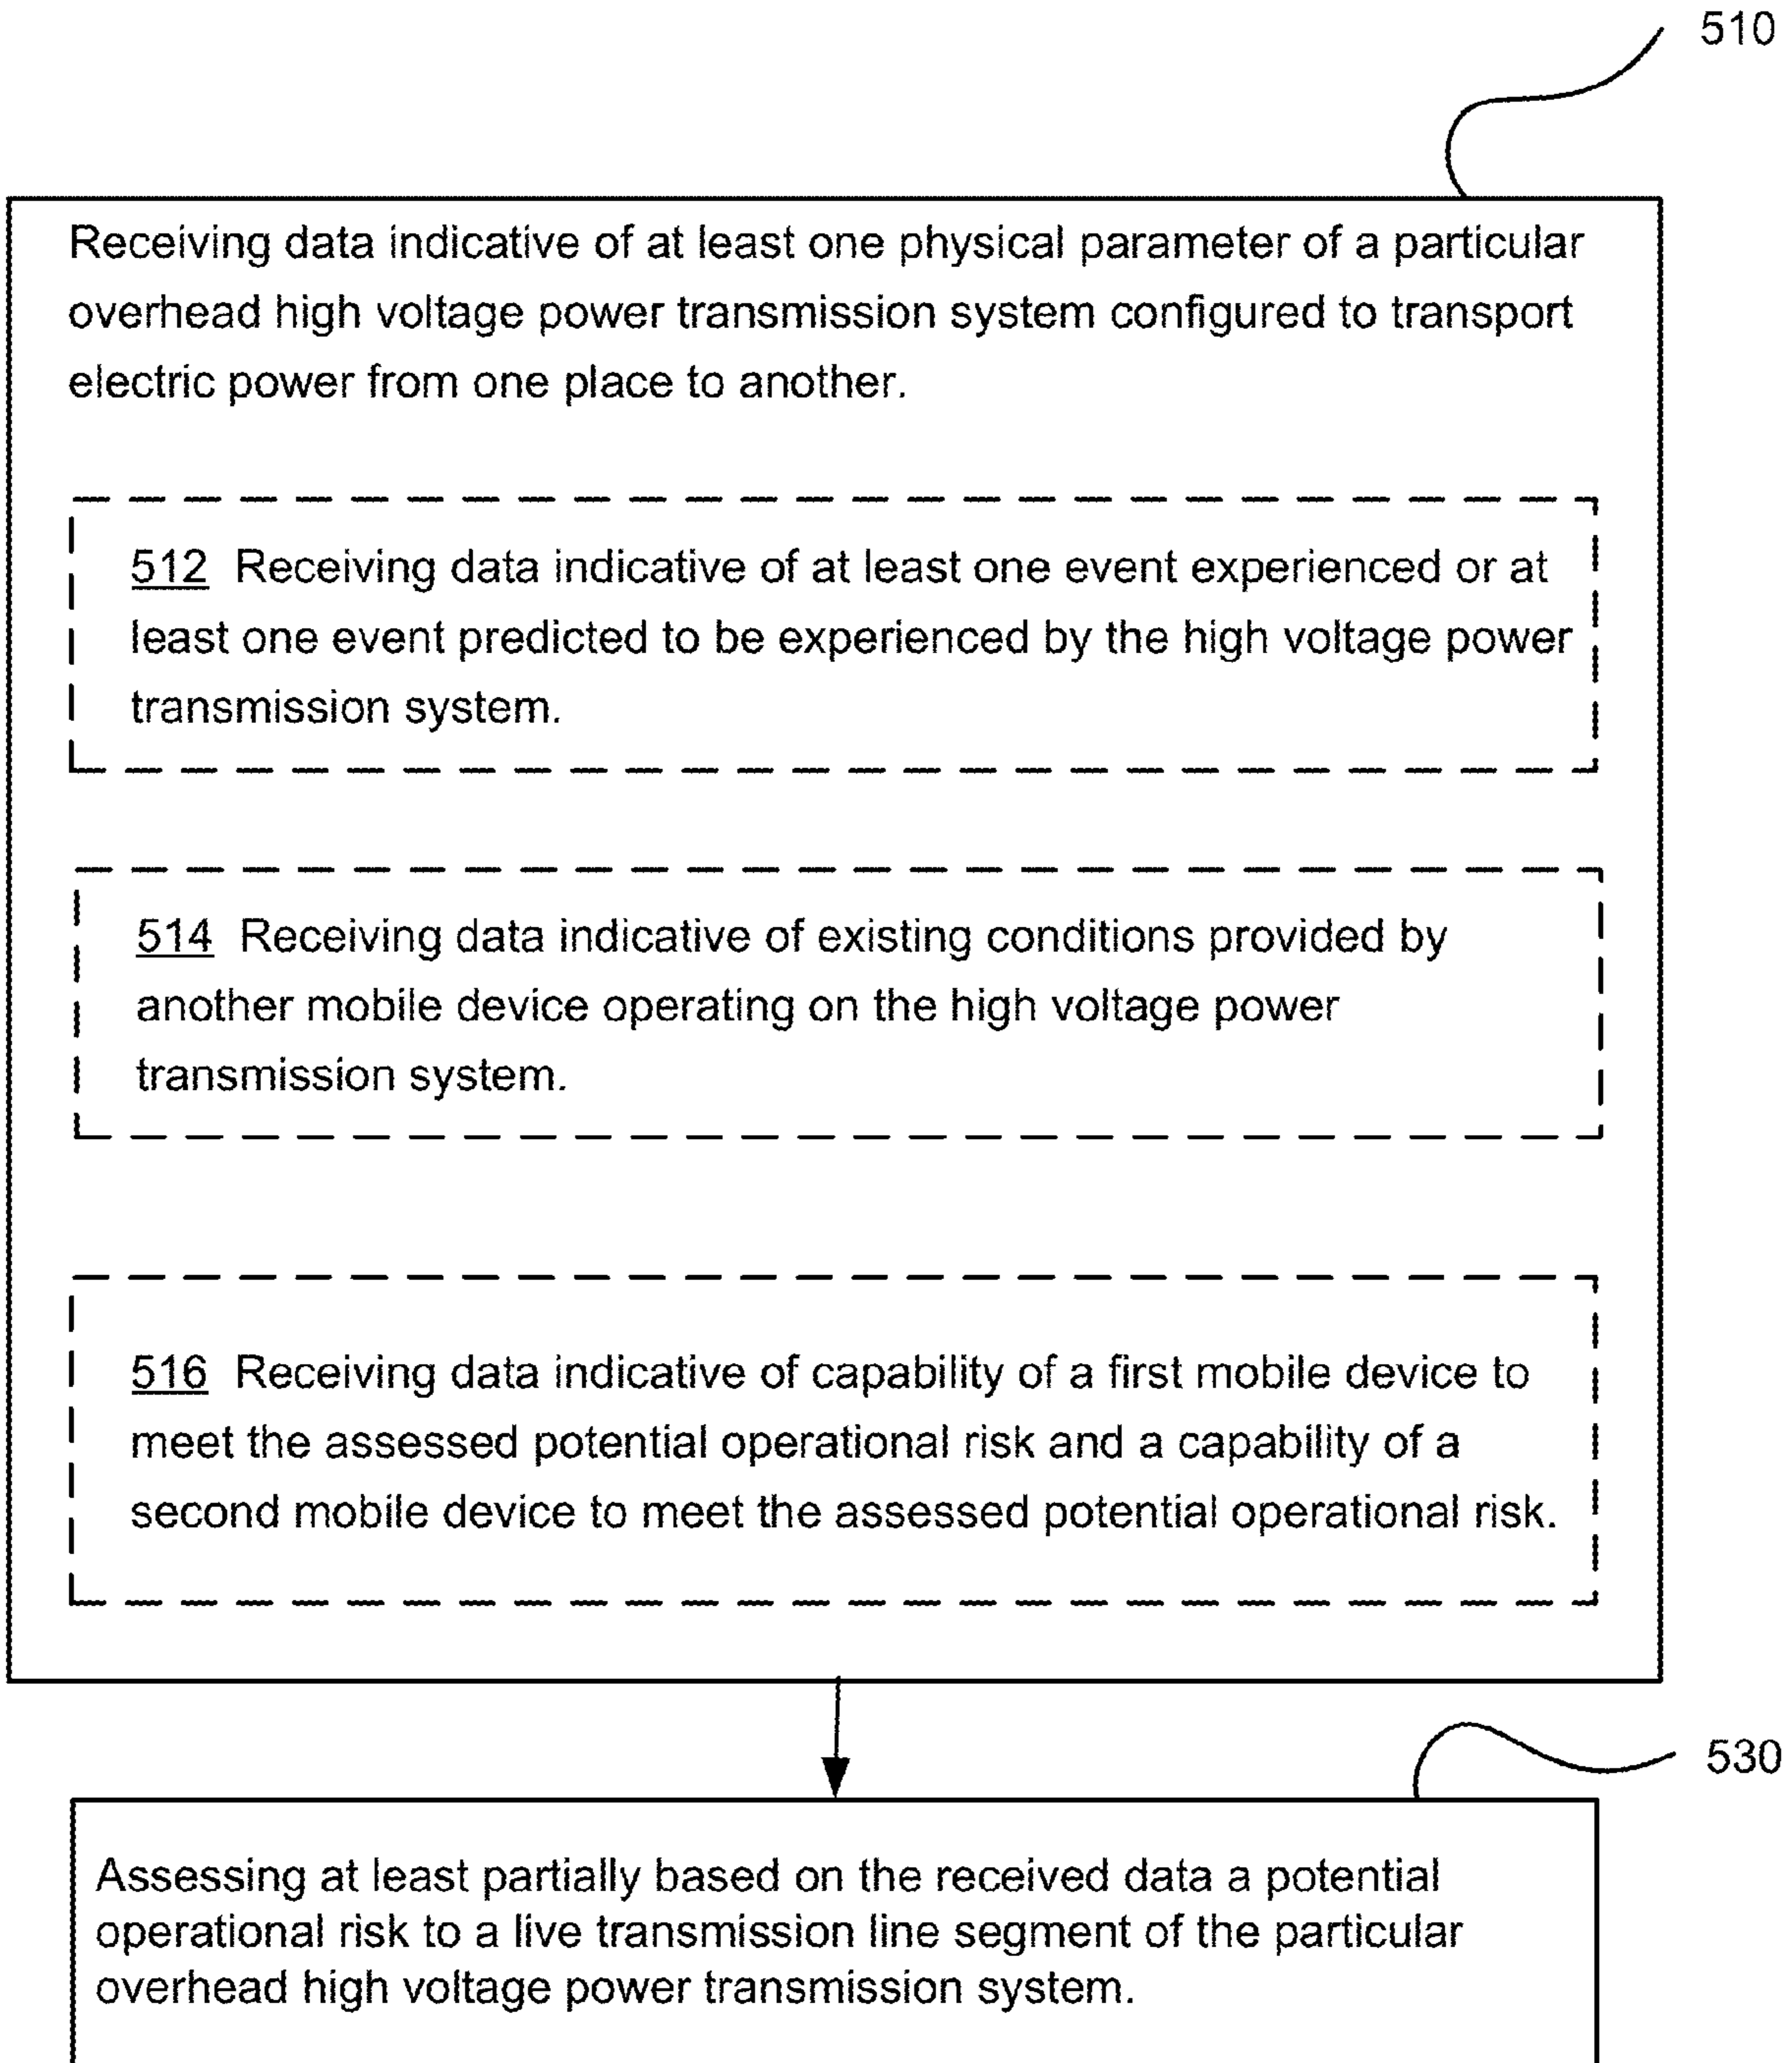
510

Receiving data indicative of at least one physical parameter of a particular overhead high voltage power transmission system configured to transport electric power from one place to another.

512 Receiving data indicative of at least one event experienced or at least one event predicted to be experienced by the high voltage power transmission system.

514 Receiving data indicative of existing conditions provided by another mobile device operating on the high voltage power transmission system.

516 Receiving data indicative of capability of a first mobile device to meet the assessed potential operational risk and a capability of a second mobile device to meet the assessed potential operational risk.

530

Assessing at least partially based on the received data a potential operational risk to a live transmission line segment of the particular overhead high voltage power transmission system.